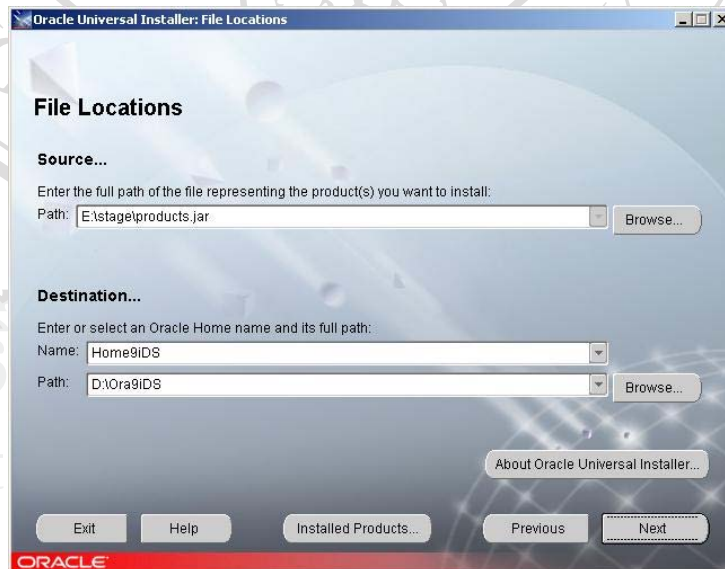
Oracle Universal Installer: File Locations

File Locations

Source...

Enter the full path of the file representing the product(s) you want to install:

Path: E:\stage\products.jar

Browse...

Destination...

Enter or select an Oracle Home name and its full path:

Name: Home9iDS

Path: D:\Ora9iDS

Browse...

About Oracle Universal Installer...

Exit

Help

Installed Products...

Previous

Next

ORACLE